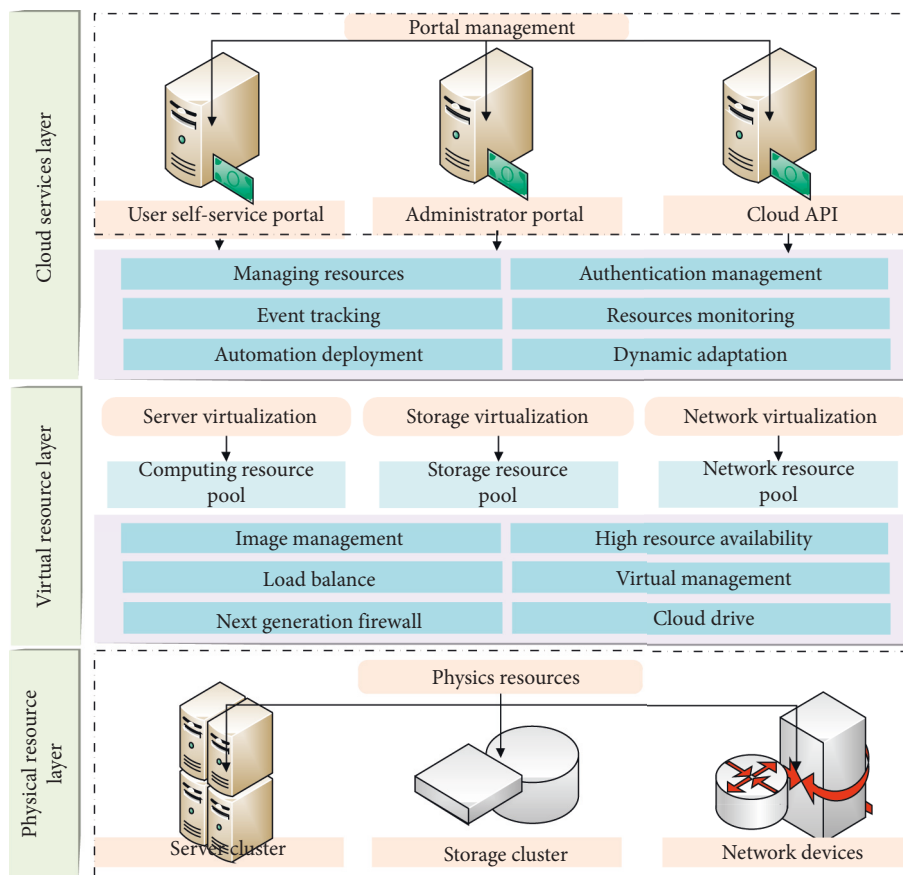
Cloud services layer

Portal management

User self-service portal

Administrator portal

Cloud API

Managing resources

Authentication management

Event tracking

Resources monitoring

Automation deployment

Dynamic adaptation

Virtual resource layer

Server virtualization

Storage virtualization

Network virtualization

Computing resource pool

Storage resource pool

Network resource pool

Image management

High resource availability

Load balance

Virtual management

Next generation firewall

Cloud drive

Physical resource layer

Physics resources

Server cluster

Storage cluster

Network devices